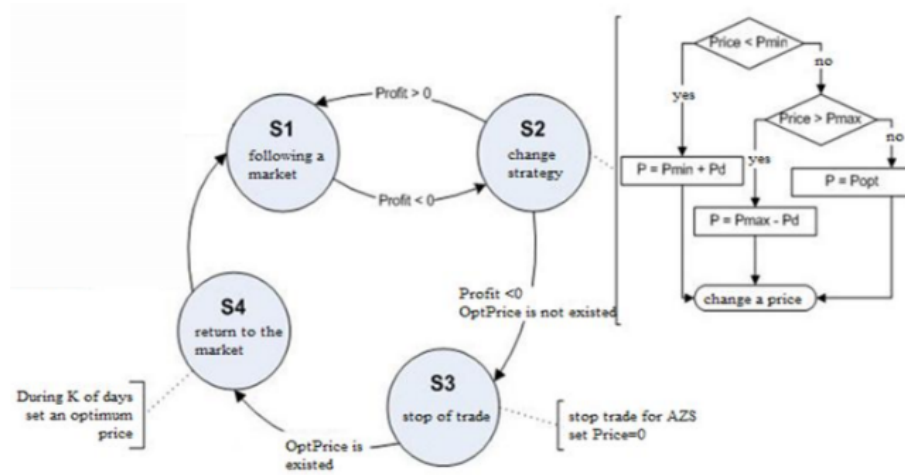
S1
following a market

S2
change strategy

S3
stop of trade

S4
return to the market

Profit > 0

Profit < 0

Profit <0
OptPrice is not existed

OptPrice is existed

During K of days set an optimum price

stop trade for AZS
set Price=0

Price < Pmin

yes

no

Price > Pmax

yes

no

P = Pmin + Pd

P = Pmax - Pd

P = Popt

change a price